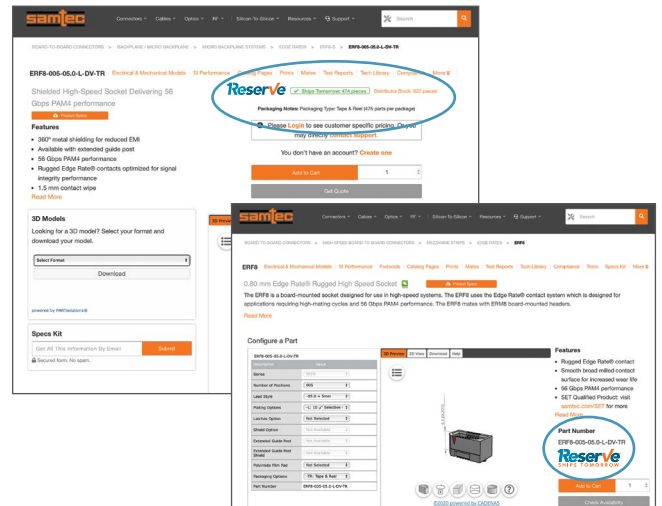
samtec

Connectors | Cables | Optics | RF | Silicon-to-Silicon | Resources | Support | Search

BOARD-TO-BOARD CONNECTORS > BACKPLANE / MICRO BACKPLANE > MICRO BACKPLANE SYSTEMS > EDGE RATE® > ERF8-S > ERF8-005-05.0-L-DV-TR

ERF8-005-05.0-L-DV-TR Electrical & Mechanical Models | SI Performance | Catalog Pages | Prints | Mates | Test Reports | Tech Library | Compliance | More

Shielded High-Speed Socket Delivering 56 Gbps PAM4 performance

Product Specs

Reserve ✓ Ships Tomorrow: 474 pieces Distributor Stock: 600 pieces

Packaging Notes: Packaging Type: Tape & Reel (475 parts per package)

Features
• 360° metal shielding for reduced EMI
• Available with extended guide post
• 56 Gbps PAM4 performance
• Rugged Edge Rate® contacts optimized for signal integrity performance
• 1.5 mm contact wipe
Read More

Please Login to see customer specific pricing. Or you may directly contact support.

You don't have an account? Create one

Add to Cart 1

Get Quote

3D Models
Looking for a 3D model? Select your format and download your model.

Select Format

Download

powered by PARTsolutions®

Specs Kit
Get All This Information By Email Submit
Secured form. No spam.

samtec

Connectors | Cables | Optics | RF | Silicon-To-Silicon | Resources | Support | Search

BOARD-TO-BOARD CONNECTORS > HIGH-SPEED BOARD-TO-BOARD CONNECTORS > MEZZANINE STRIPS > EDGE RATE® > ERF8

ERF8 Electrical & Mechanical Models | SI Performance | Protocols | Catalog Pages | Prints | Mates | Test Reports | Tech Library | Compliance | Tools | Specs Kit

0.80 mm Edge Rate® Rugged High Speed Socket Product Specs

The ERF8 is a board-mounted socket designed for use in high-speed systems. The ERF8 uses the Edge Rate® contact system which is designed for applications requiring high-mating cycles and 56 Gbps PAM4 performance. The ERF8 mates with ERM8 board-mounted headers.
Read More

Configure a Part

ERF8-005-05.0-L-DV-TR

3D Preview | 2D View | Download | Help

| Description | Value |
|---|---|
| Series | ERF8 |
| Number of Positions | 005 |
| Lead Style | -05.0 = 5mm |
| Plating Options | -L: 10 µ" Selective |
| Latches Option | Not Selected |
| Shield Option | Not Available |
| Extended Guide Post | Not Available |
| Extended Guide Post Shield | Not Available |
| Polyimide Film Pad | Not Selected |
| Packaging Options | -TR: Tape & Reel |
| Part Number | ERF8-005-05.0-L-DV-TR |

Features
• Rugged Edge Rate® contact
• Smooth broad milled contact surface for increased wear life
• 56 Gbps PAM4 performance
• SET Qualified Product: visit samtec.com/SET for more
Read More

Part Number
ERF8-005-05.0-L-DV-TR

Reserve
SHIPS TOMORROW

Add to Cart 1

Check Availability

©2020 powered by CADENAS